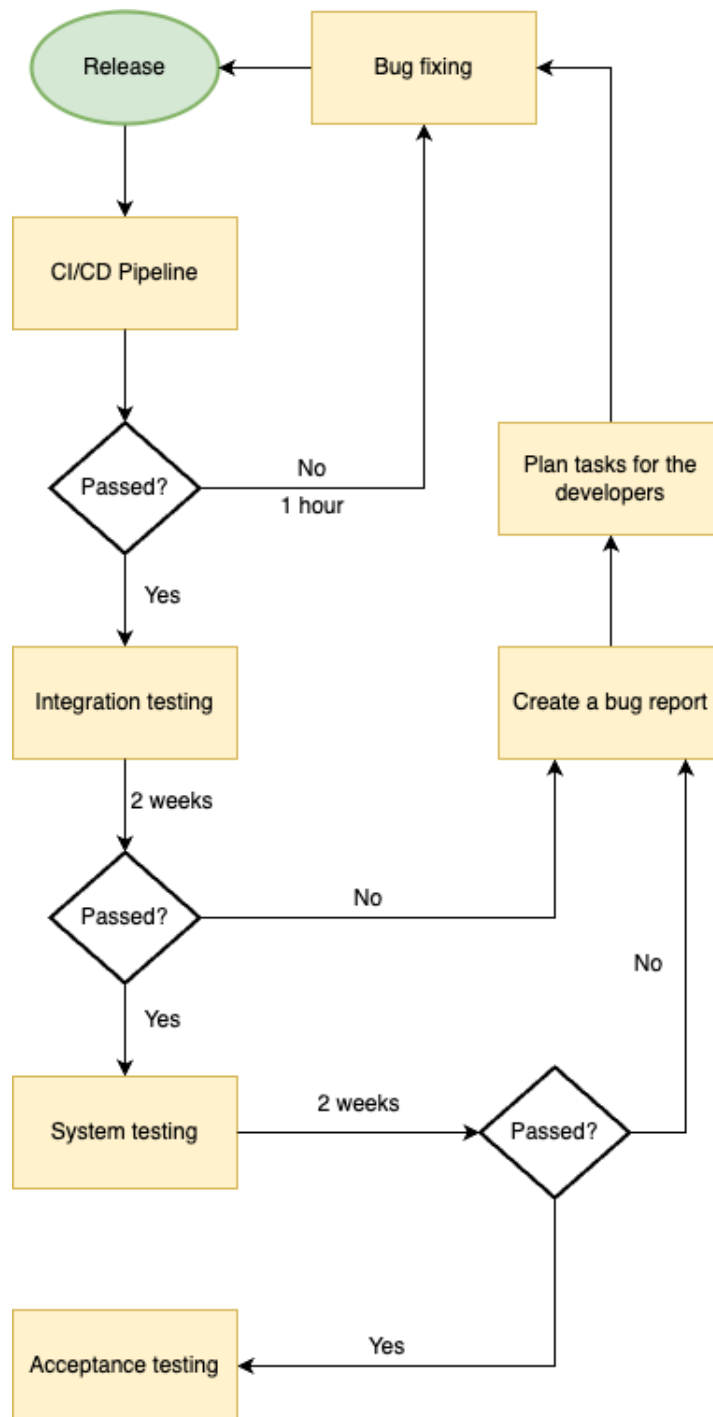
Release

Bug fixing

CI/CD Pipeline

Passed?

No

1 hour

Plan tasks for the developers

Yes

Integration testing

Create a bug report

2 weeks

Passed?

No

No

Yes

System testing

2 weeks

Passed?

Yes

Acceptance testing